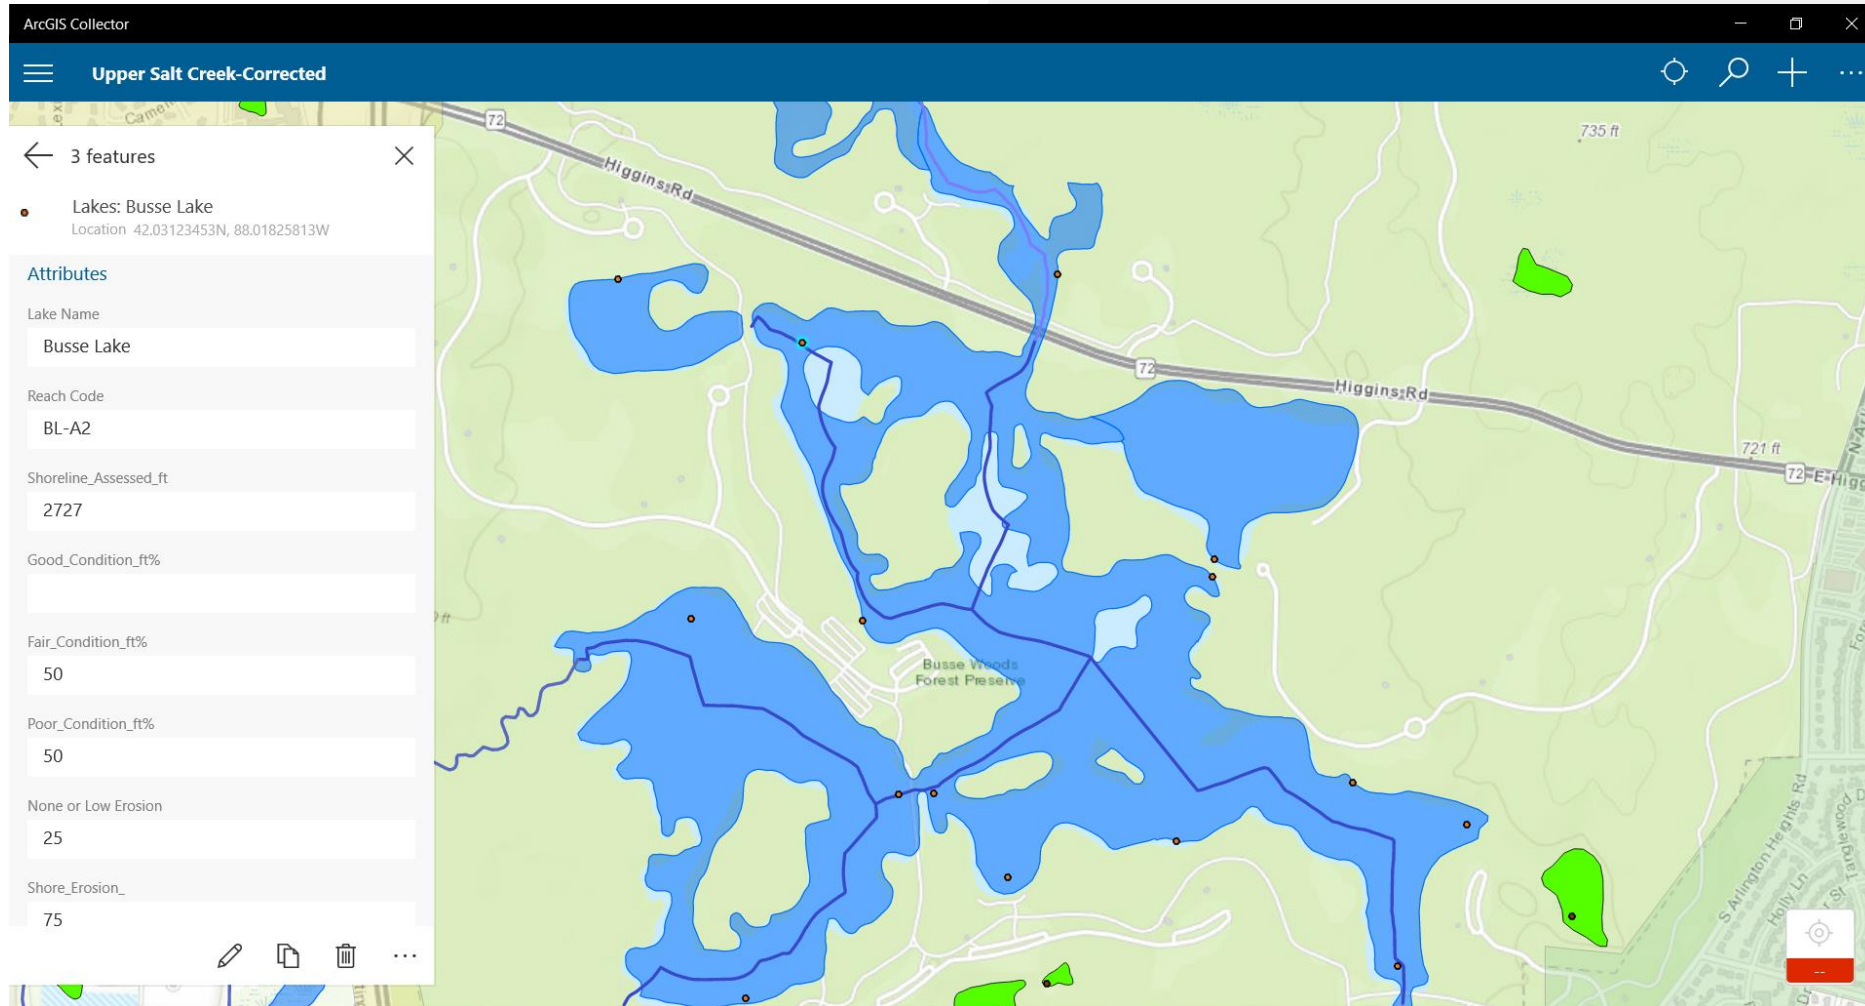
ArcGIS Collector

Upper Salt Creek-Corrected

3 features

Lakes: Busse Lake
Location 42.03123453N, 88.01825813W

Attributes

Lake Name
Busse Lake

Reach Code
BL-A2

Shoreline_Assessed_ft
2727

Good_Condition_ft%

Fair_Condition_ft%
50

Poor_Condition_ft%
50

None or Low Erosion
25

Shore_Erosion_
75

72
Higgins Rd
735 ft
72
Higgins Rd
721 ft
72 E Higg
Busse Woods Forest Preserve
S Arlington Heights Rd
Holly Ln
Tanglewood
--